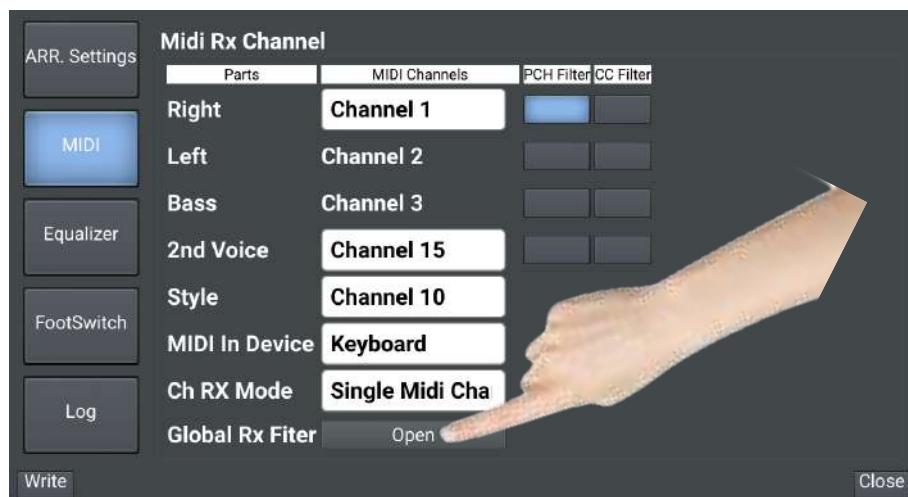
ARR. Settings

MIDI

Equalizer

FootSwitch

Log

Midi Rx Channel

| Parts | MIDI Channels | PCH Filter | CC Filter |
|---|---|---|---|
| Right | Channel 1 | | |
| Left | Channel 2 | | |
| Bass | Channel 3 | | |
| 2nd Voice | Channel 15 | | |
| Style | Channel 10 | | |
| MIDI In Device | Keyboard | | |
| Ch RX Mode | Single Midi Cha | | |
| Global Rx Fiter | Open | | |

Write

Close